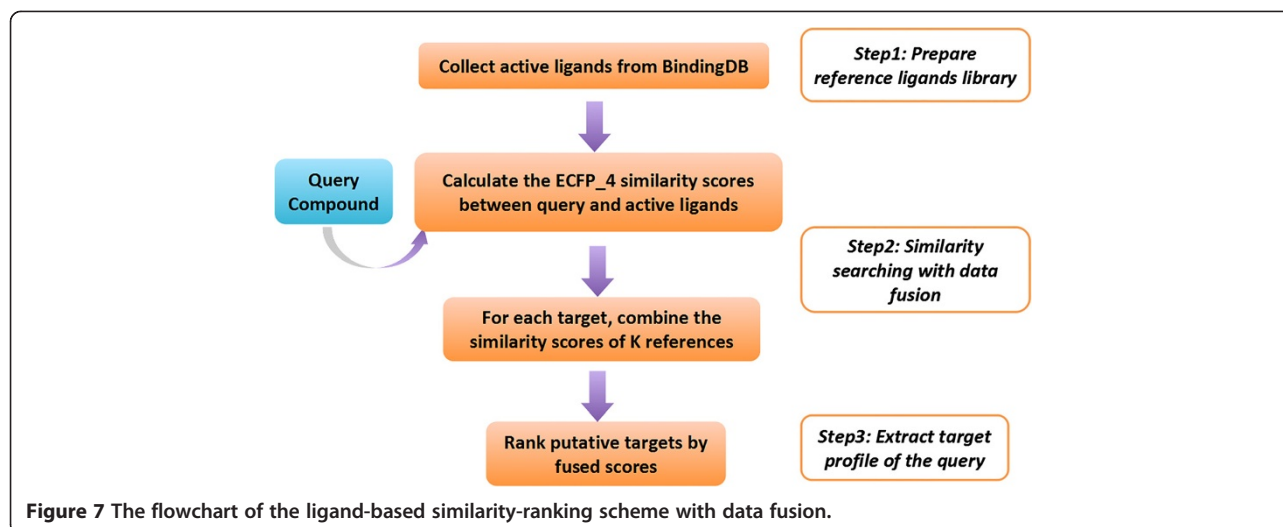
Collect active ligands from BindingDB

Step1: Prepare reference ligands library

Query Compound

Calculate the ECFP_4 similarity scores between query and active ligands

Step2: Similarity searching with data fusion

For each target, combine the similarity scores of K references

Rank putative targets by fused scores

Step3: Extract target profile of the query

Figure 7 The flowchart of the ligand-based similarity-ranking scheme with data fusion.